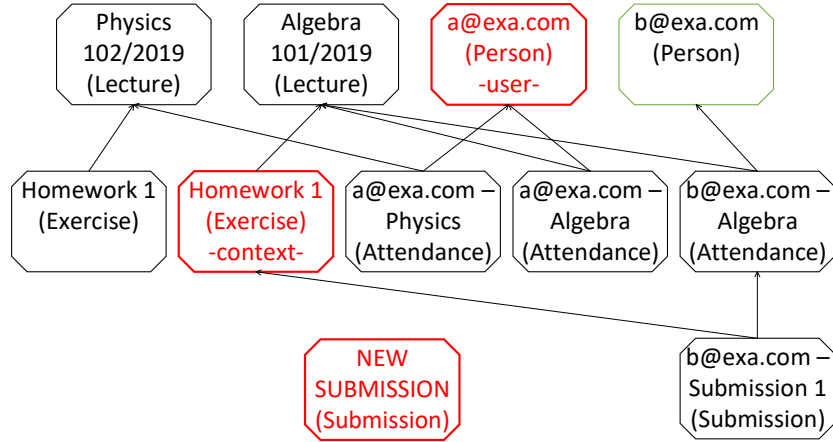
Physics 102/2019 (Lecture)

Algebra 101/2019 (Lecture)

a@exa.com (Person) -user-

b@exa.com (Person)

Homework 1 (Exercise)

Homework 1 (Exercise) -context-

a@exa.com – Physics (Attendance)

a@exa.com – Algebra (Attendance)

b@exa.com – Algebra (Attendance)

NEW SUBMISSION (Submission)

b@exa.com – Submission 1 (Submission)